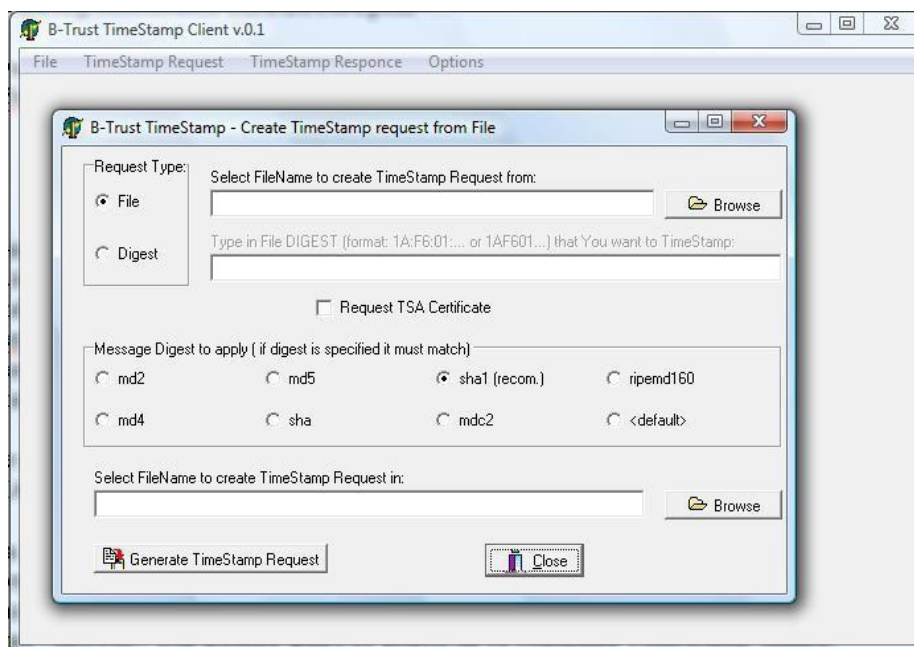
B-Trust TimeStamp Client v.0.1

File TimeStamp Request TimeStamp Responce Options

B-Trust TimeStamp - Create TimeStamp request from File

Request Type:

File

Digest

Select FileName to create TimeStamp Request from:

Browse

Type in File DIGEST (format: 1A:F6:01:... or 1AF601...) that You want to TimeStamp:

Request TSA Certificate

Message Digest to apply ( if digest is specified it must match)

md2 md5 sha1 (recom.) ripemd160

md4 sha mdc2 <default>

Select FileName to create TimeStamp Request in:

Browse

Generate TimeStamp Request

Close